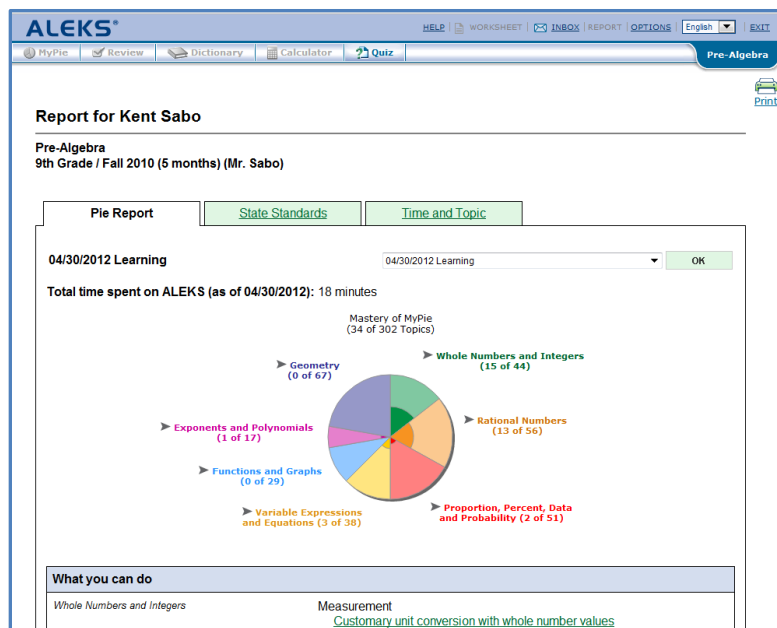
ALEKS®

HELP | WORKSHEET | INBOX | REPORT | OPTIONS | English | EXIT

MyPie | Review | Dictionary | Calculator | Quiz

Pre-Algebra

Print

Report for Kent Sabo

Pre-Algebra
9th Grade / Fall 2010 (5 months) (Mr. Sabo)

Pie Report | State Standards | Time and Topic

04/30/2012 Learning

04/30/2012 Learning

OK

Total time spent on ALEKS (as of 04/30/2012): 18 minutes

Mastery of MyPie
(34 of 302 Topics)

Geometry
(0 of 67)

Whole Numbers and Integers
(15 of 44)

Rational Numbers
(13 of 56)

Exponents and Polynomials
(1 of 17)

Functions and Graphs
(0 of 29)

Proportion, Percent, Data and Probability (2 of 51)

Variable Expressions and Equations (3 of 38)

What you can do

Whole Numbers and Integers

Measurement
Customary unit conversion with whole number values